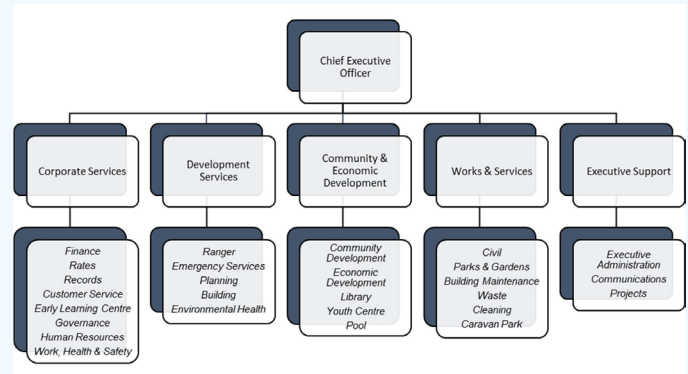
Chief Executive Officer

Corporate Services

Finance
Rates
Records
Customer Service
Early Learning Centre
Governance
Human Resources
Work, Health & Safety

Development Services

Ranger
Emergency Services
Planning
Building
Environmental Health

Community & Economic Development

Community Development
Economic Development
Library
Youth Centre
Pool

Works & Services

Civil
Parks & Gardens
Building Maintenance
Waste
Cleaning
Caravan Park

Executive Support

Executive Administration
Communications
Projects